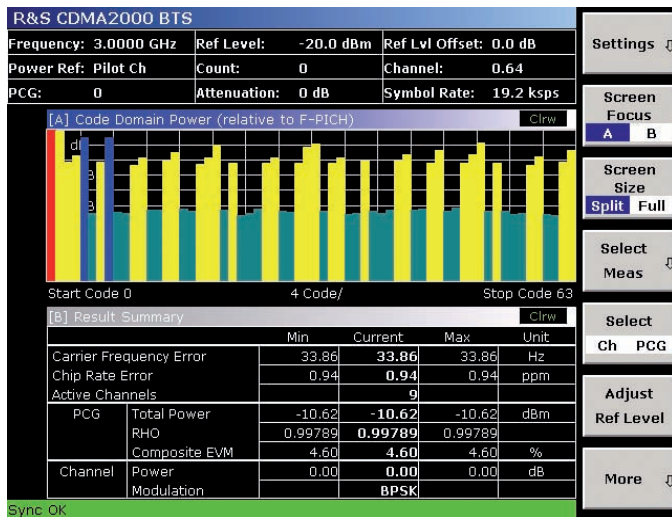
R&S CDMA2000 BTS

| Frequency: 3.0000 GHz | Ref Level: | -20.0 dBm | Ref Lvl Offset: 0.0 dB |
|---|---|---|---|
| Power Ref: Pilot Ch | Count: | 0 | Channel: 0.64 |
| PCG: 0 | Attenuation: | 0 dB | Symbol Rate: 19.2 ksps |

[A] Code Domain Power (relative to F-PICH)
Clrw

Start Code 0
4 Code/
Stop Code 63

[B] Result Summary
Clrw

| | | Min | Current | Max | Unit |
|---|---|---|---|---|---|
| Carrier Frequency Error | | 33.86 | 33.86 | 33.86 | Hz |
| Chip Rate Error | | 0.94 | 0.94 | 0.94 | ppm |
| Active Channels | | | 9 | | |
| PCG | Total Power | -10.62 | -10.62 | -10.62 | dBm |
| | RHO | 0.99789 | 0.99789 | 0.99789 | |
| | Composite EVM | 4.60 | 4.60 | 4.60 | % |
| Channel | Power | 0.00 | 0.00 | 0.00 | dB |
| | Modulation | | BPSK | | |

Sync OK

Settings

Screen Focus
A B

Screen Size
Split Full

Select Meas

Select
Ch PCG

Adjust Ref Level

More